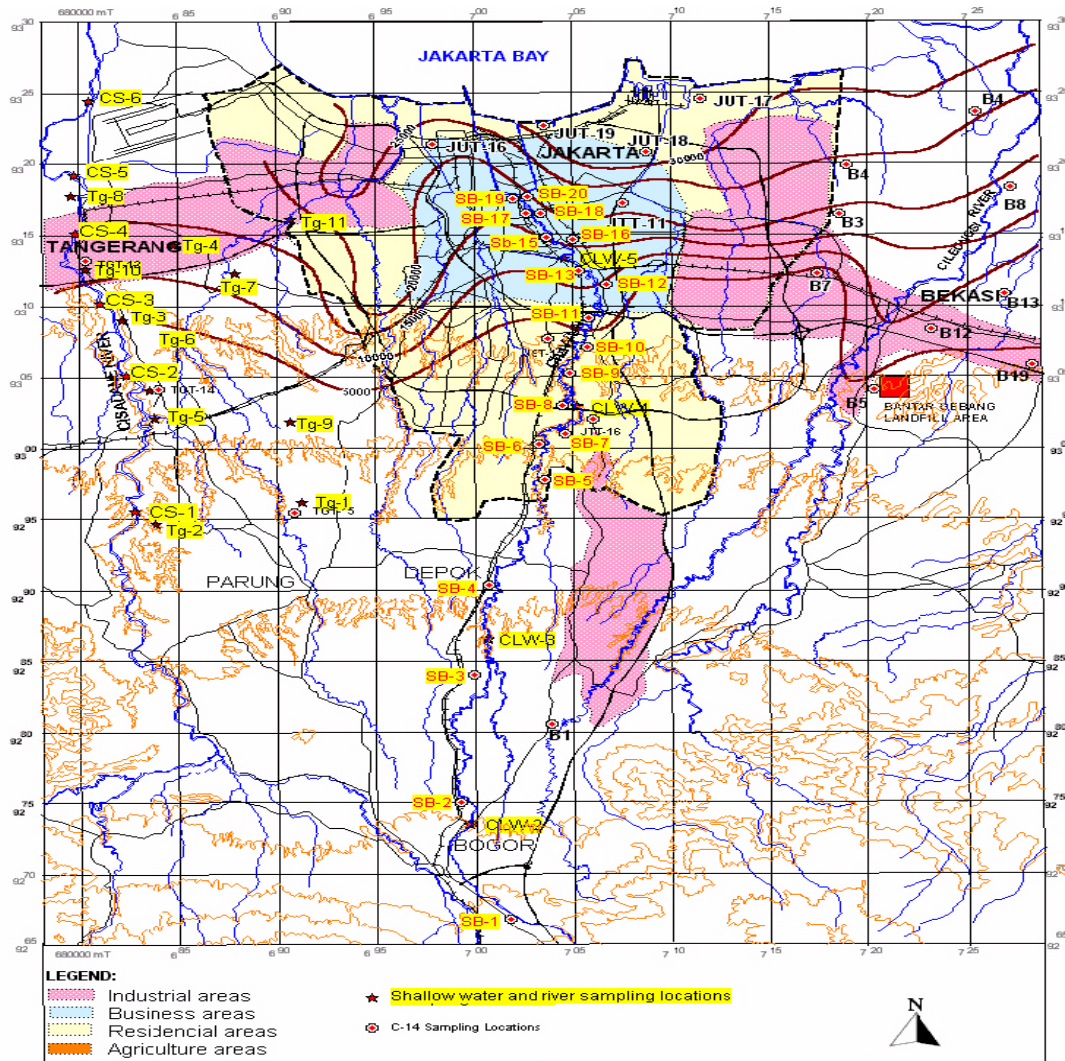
680000 mT 6 85 6 90 6 95 7 00 7 05 7 10 7 15 7 20 7 25

93 30
93 25
93 20
93 15
93 10
93 05
93 00
92 95
92 90
92 85
92 80
92 75
92 70
92 65

JAKARTA BAY

CS-6
JUT-17
B4
JUT-19
JUT-18
JUT-16
JAKARTA
B4
CS-5
Tg-8
SB-19
SB-20
SB-17
SB-18
B3
B8
Tg-11
JTT-11
CS-4
TANGERANG
Tg-4
Sb-15
SB-16
CILIWUNG RIVER
TGT-13
Tg-10
CLW-5
Tg-7
SB-13
SB-12
B7
BEKASI
CS-3
B13
Tg-3
SB-11
B12
Tg-6
SB-10
CS-2
CISADANE RIVER
TGT-14
SB-9
B19
B5
Tg-5
SB-8
CLW-1
BANTAR GEBANG LANDFILL AREA
Tg-9
JTT-16
SB-6
SB-7
SB-5
Tg-1
CS-1
TGT-5
Tg-2
PARUNG
DEPOK
SB-4
CLW-3
SB-3
B1
SB-2
CLW-2
BOGOR
SB-1
5000
10000
20000
25000
30000

LEGEND:
Industrial areas
Business areas
Residencial areas
Agriculture areas
Shallow water and river sampling locations
C-14 Sampling Locations
N